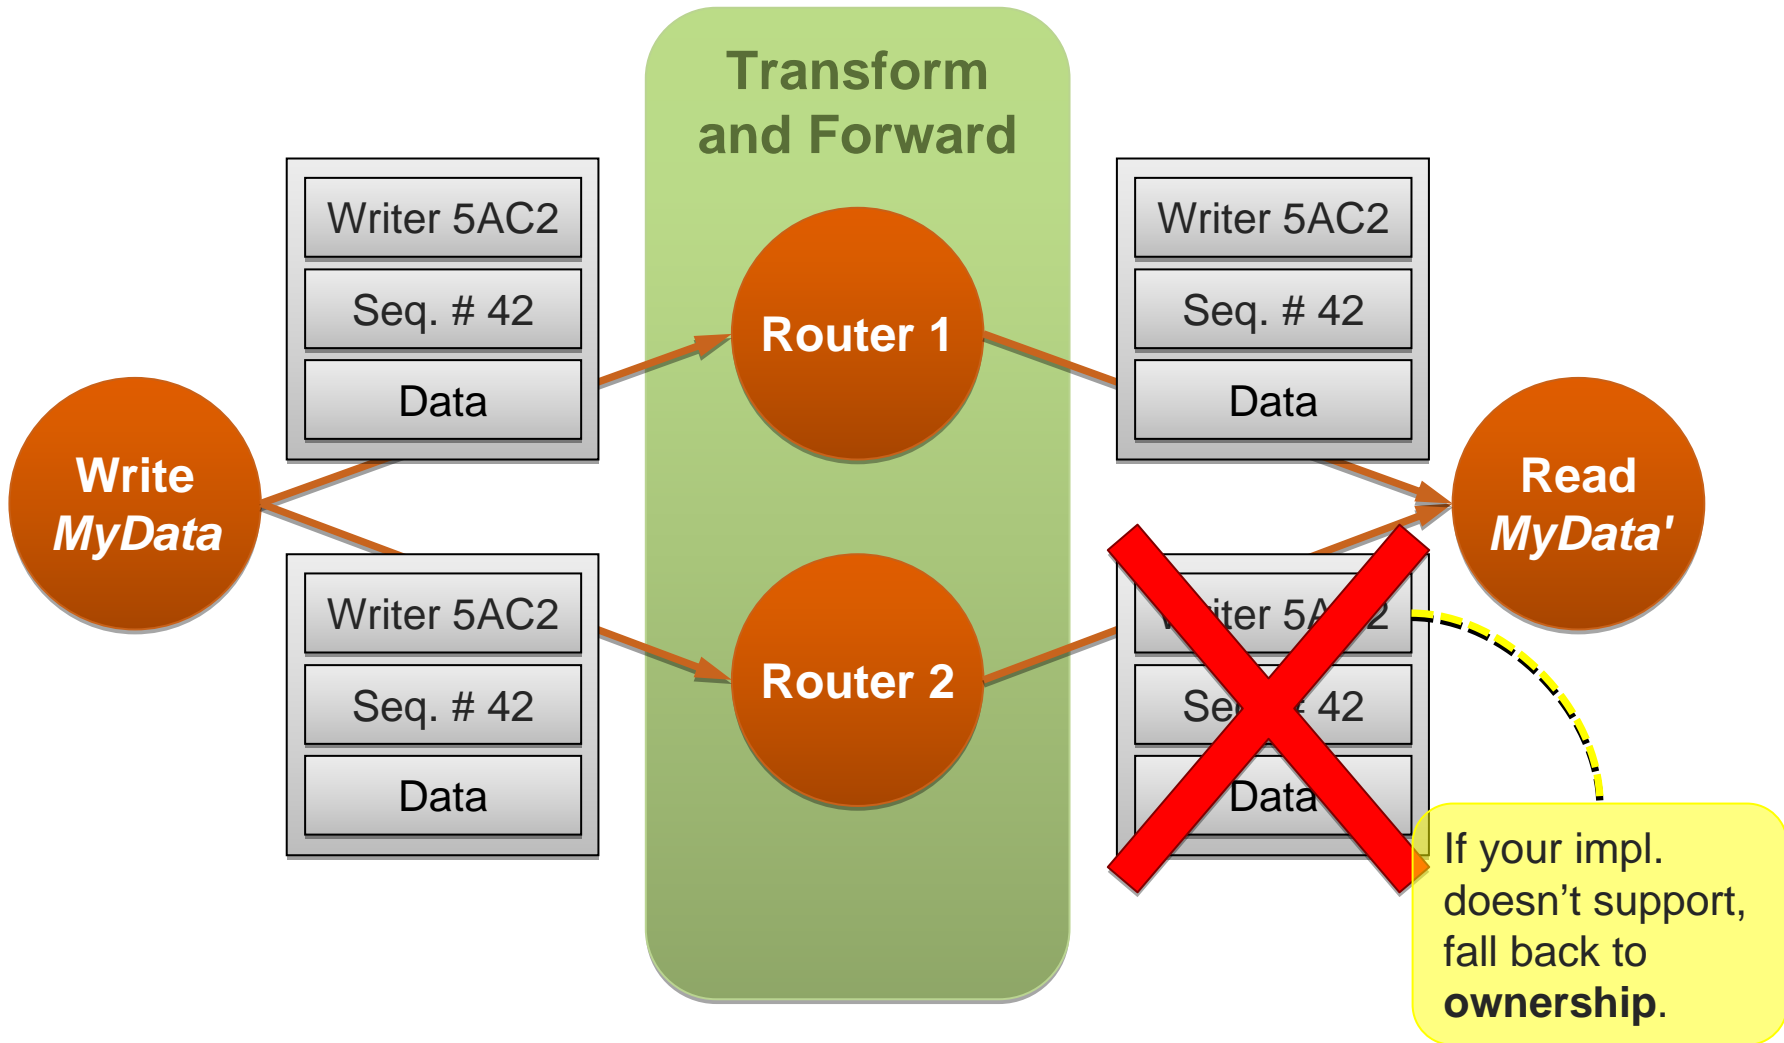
Transform and Forward

Writer 5AC2

Seq. # 42

Data

Write *MyData*

Router 1

Router 2

Writer 5AC2

Seq. # 42

Data

Writer 5AC2

Seq. # 42

Data

Read *MyData'*

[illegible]iter 5A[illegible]2

Se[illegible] 42

Data

If your impl. doesn't support, fall back to **ownership**.